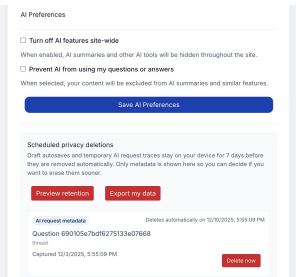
AI Preferences

☐ Turn off AI features site-wide

When enabled, AI summaries and other AI tools will be hidden throughout the site.

☐ Prevent AI from using my questions or answers

When selected, your content will be excluded from AI summaries and similar features.

Save AI Preferences

Scheduled privacy deletions

Draft autosaves and temporary AI request traces stay on your device for 7 days before they are removed automatically. Only metadata is shown here so you can decide if you want to erase them sooner.

Preview retention

Export my data

AI request metadata

Deletes automatically on 12/10/2025, 5:55:09 PM

Question 690105e7bdf6275133e07668

Thread

Captured 12/3/2025, 5:55:09 PM

Delete now